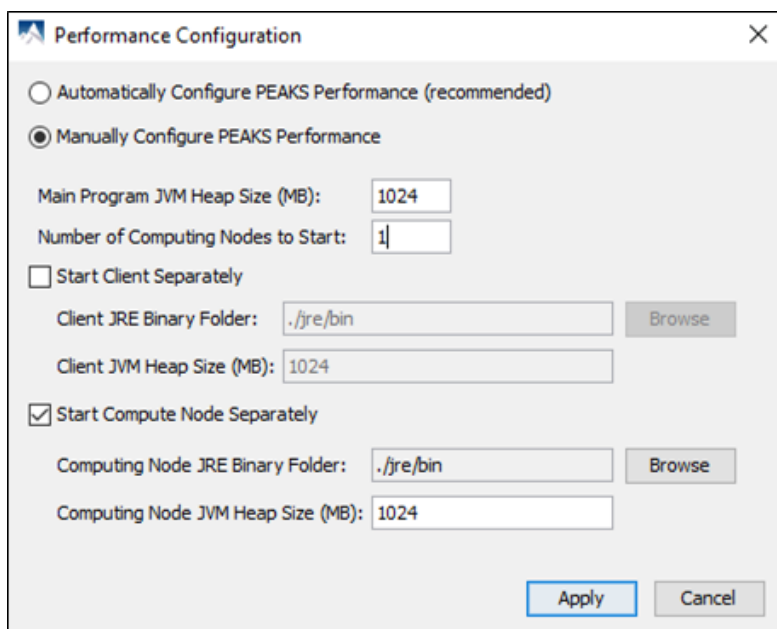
Performance Configuration

Automatically Configure PEAKS Performance (recommended)

Manually Configure PEAKS Performance

Main Program JVM Heap Size (MB): 1024

Number of Computing Nodes to Start: 1

Start Client Separately

Client JRE Binary Folder: ./jre/bin Browse

Client JVM Heap Size (MB): 1024

Start Compute Node Separately

Computing Node JRE Binary Folder: ./jre/bin Browse

Computing Node JVM Heap Size (MB): 1024

Apply Cancel